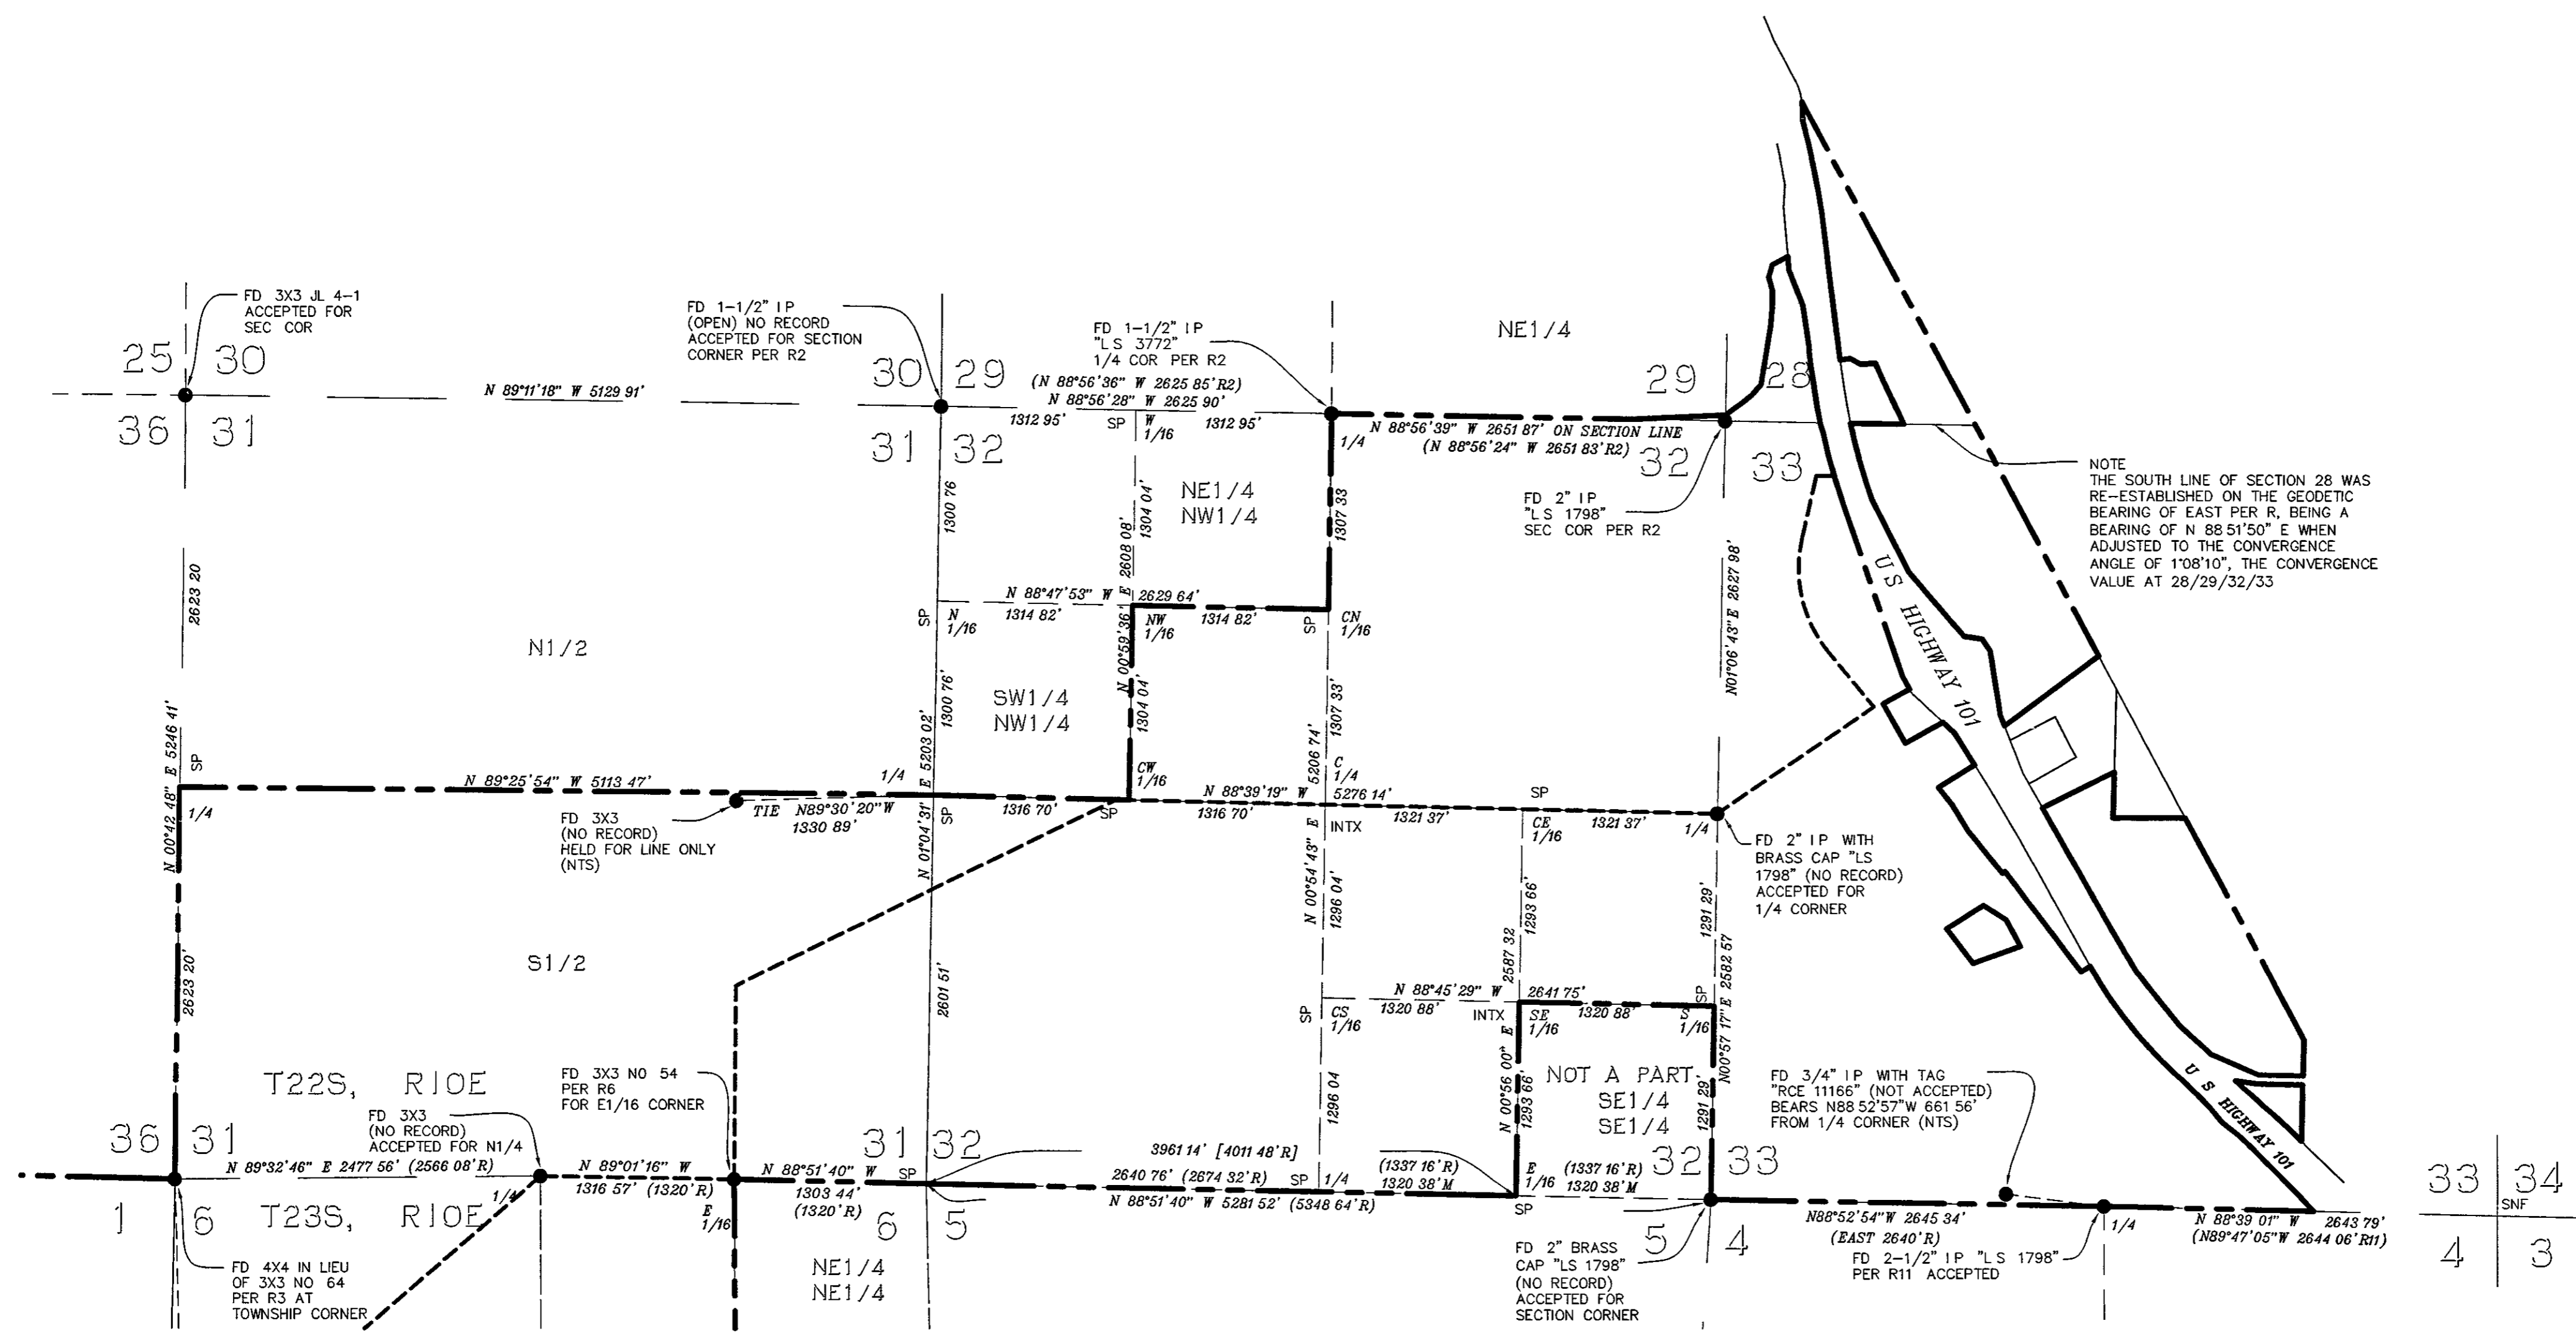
FD 3X3 JL 4-1 ACCEPTED FOR SEC COR

25 30
36 31

N 89°11'18" W 5129 91'

FD 1-1/2" IP (OPEN) NO RECORD ACCEPTED FOR SECTION CORNER PER R2

30 29
31 32

FD 1-1/2" IP "LS 3772" 1/4 COR PER R2

(N 88°56'36" W 2625 85'R2)
N 88°56'28" W 2625 90'
1312 95'
SP
W 1/16
1312 95'

NE1/4

29 28
32 33

1/4
N 88°56'39" W 2651 87' ON SECTION LINE
(N 88°56'24" W 2651 83'R2)

FD 2" IP "LS 1798" SEC COR PER R2

NOTE
THE SOUTH LINE OF SECTION 28 WAS RE-ESTABLISHED ON THE GEODETIC BEARING OF EAST PER R, BEING A BEARING OF N 88 51'50" E WHEN ADJUSTED TO THE CONVERGENCE ANGLE OF 1°08'10", THE CONVERGENCE VALUE AT 28/29/32/33

US HIGHWAY 101

NE1/4
NW1/4

1300 76
1304 04'
2608 08'
1307 33

2623 20

N 88°47'53" W
2629 64'
1314 82'
1314 82'
SP
N 1/16
NW 1/16
SP
CN 1/16

N01°06'43"E 2627 98'

N1/2

N 00°59'36" E

SW1/4
NW1/4

1300 76'
1304 04'
1307 33'

N 00°42'48" E 5246 41'
SP
1/4

N 89°25'54" W 5113 47'
1/4
E 5203 02'
CW 1/16
N 88°39'19" W
5206 74'
C 1/4
5276 14'
SP

FD 3X3 (NO RECORD) HELD FOR LINE ONLY (NTS)

TIE N89°30'20"W 1330 89'
N 01°04'31"
SP
1316 70'
SP
1316 70'
E
INTX
1321 37'
CE 1/16
1321 37'
1/4

FD 2" IP WITH BRASS CAP "LS 1798" (NO RECORD) ACCEPTED FOR 1/4 CORNER

S1/2

2623 20'

2601 51'

N 00°54'43" E
1296 04'
1293 66'
2587 32
1291 29'
2582 57

N 88°45'29" W
2641 75'
1320 88'
INTX
1320 88'
SP
CS 1/16
SE 1/16
S 1/16
SP

1296 04

T22S, R10E
T23S, R10E

FD 3X3 NO 54 PER R6 FOR E1/16 CORNER

FD 3X3 (NO RECORD) ACCEPTED FOR N1/4

36 31
1 6

N 89°32'46" E 2477 56' (2566 08'R)
1/4
N 89°01'16" W
1316 57' (1320'R)
E 1/16
N 88°51'40" W
SP
1303 44'
(1320'R)

31 32
6 5

3961 14' [4011 48'R]
2640 76' (2674 32'R)
SP
1/4
N 88°51'40" W 5281 52' (5348 64'R)

(1337 16'R)
1320 38'M
E 1/16
(1337 16'R)
1320 38'M
SP

N 00°56'00" E
1293 66'

NOT A PART
SE1/4
SE1/4

N00°57'17"E
1291 29'

32 33
5 4

FD 3/4" IP WITH TAG "RCE 11166" (NOT ACCEPTED) BEARS N88 52'57"W 661 56' FROM 1/4 CORNER (NTS)

N88°52'54"W 2645 34'
(EAST 2640'R)

FD 2-1/2" IP "LS 1798" PER R11 ACCEPTED

1/4
N 88°39 01" W 2643 79'
(N89°47'05"W 2644 06'R11)

33 34
SNF
4 3

NE1/4
NE1/4

FD 4X4 IN LIEU OF 3X3 NO 64 PER R3 AT TOWNSHIP CORNER

FD 2" BRASS CAP "LS 1798" (NO RECORD) ACCEPTED FOR SECTION CORNER